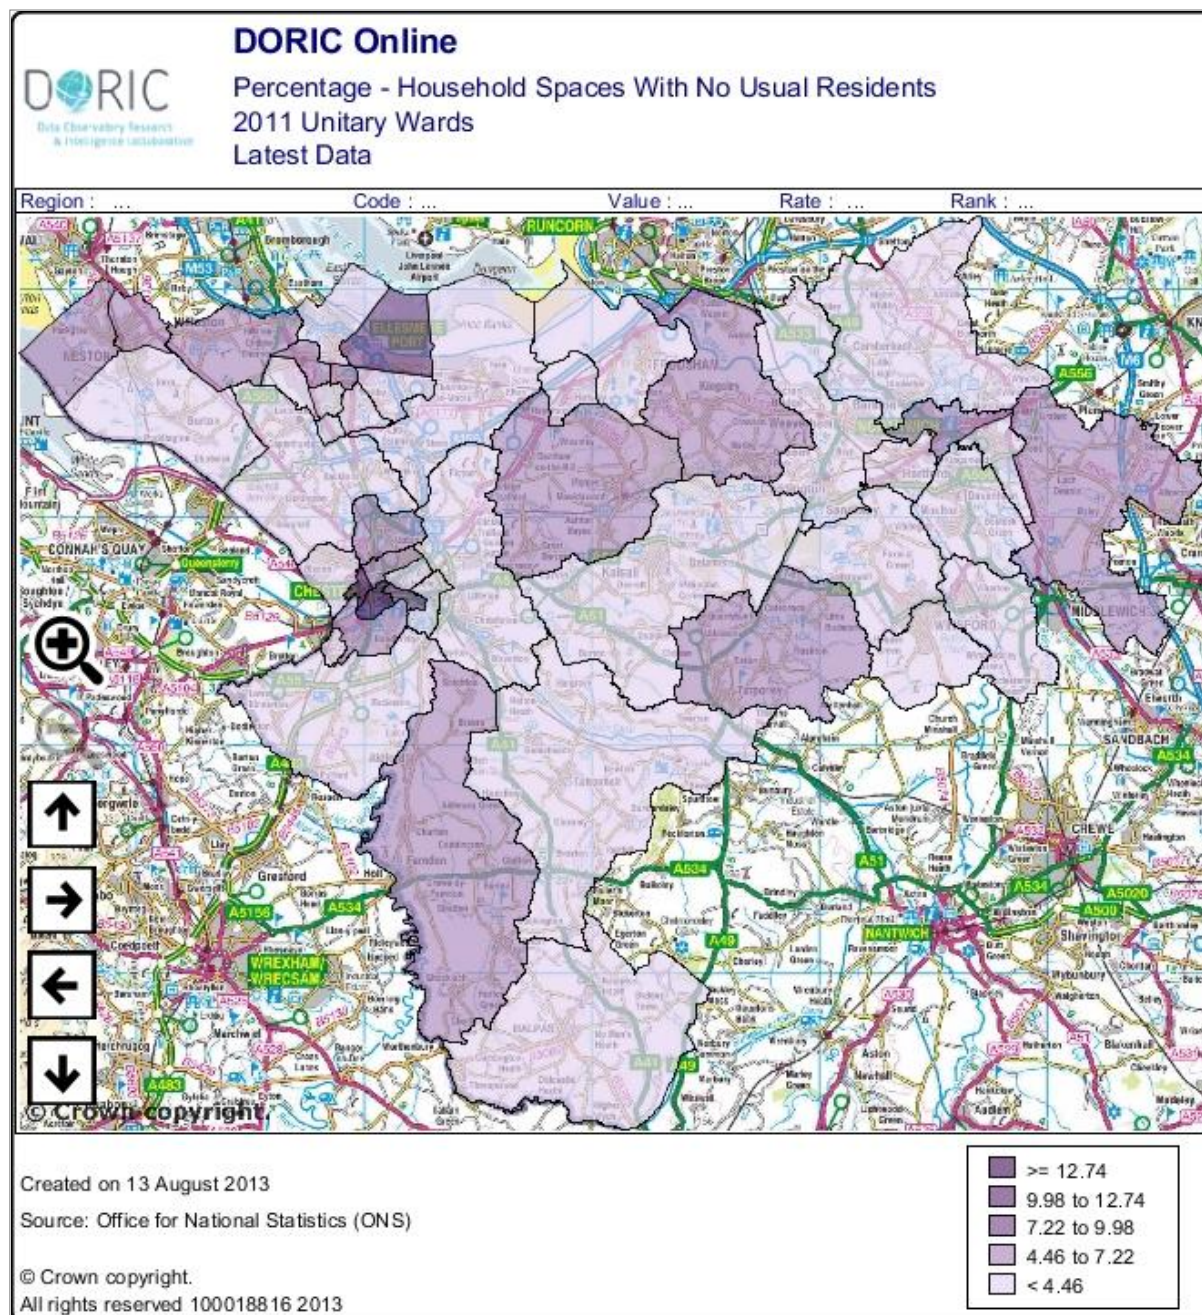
DORIC
Data Observatory Research & Intelligence Collaborative

DORIC Online
Percentage - Household Spaces With No Usual Residents
2011 Unitary Wards
Latest Data

Region : ... Code : ... Value : ... Rate : ... Rank : ...

RUNCORN
ELLESMERE PORT
NESTON
FRODSHAM
CONNAH'S QUAY
CHESTER
MIDDLEWICH
WINSFORD
SANDBACH
CREWE
NANTWICH
WREXHAM WRECSAM
M53
M56
M6
A556
A533
A534
A51
A49
A41
A5156
A5020
A500
A483
Tarporley
Farndon
Malpas
Kelsall
Shavington
Audlem
Aston
Gresford
Holt

© Crown copyright

Created on 13 August 2013
Source: Office for National Statistics (ONS)

© Crown copyright.
All rights reserved 100018816 2013

>= 12.74
9.98 to 12.74
7.22 to 9.98
4.46 to 7.22
< 4.46